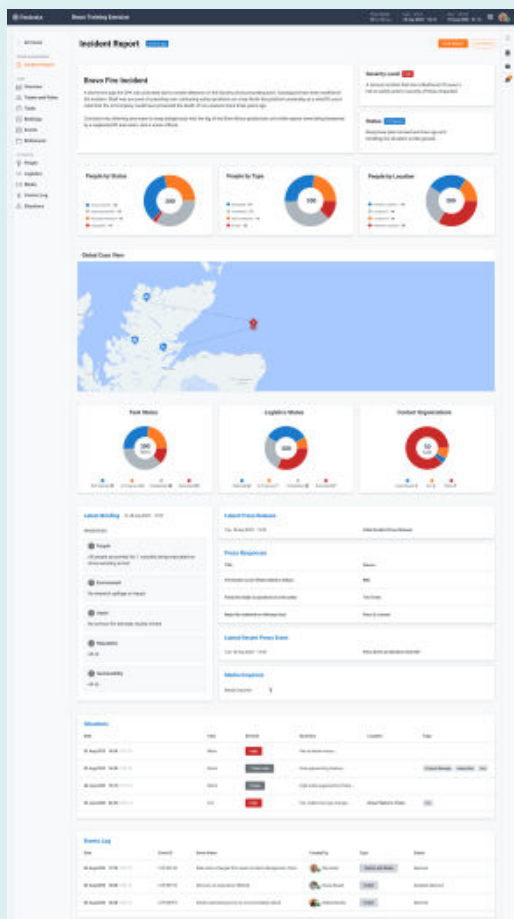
Incident Report

Bravo Fire Incident

People by Status

People by Type

People by Location

Global Case Plan

Task Status

Logistics Status

Contact Organisations

Latest Briefing

People

Environment

Assets

Reputation

Sustainability

Latest Press Release

Press Responses

Latest Secure Press Form

Media Enquiries

Situations

Events Log